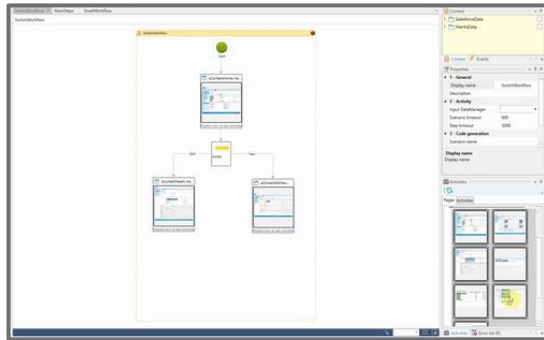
SwitchWorkflow | MainSteps | SmallWorkflow

SwitchWorkflow

SwitchWorkflow

Start

aContactHome.mo...

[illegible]

False

True

Switch

aContactDetails.mo...

aContactEditVer...

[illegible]

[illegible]

Context

SelectionData

MainflowData

Context | Events

Properties

1 - General

Display name | SwitchWorkflow

Description

2 - Activity

Input DataManager

Scenario timeout | 600

Step timeout | 300

3 - Code generation

Scenario name

Display name

Display name

Activities

Pages | Activities

Activities | Error list (0)